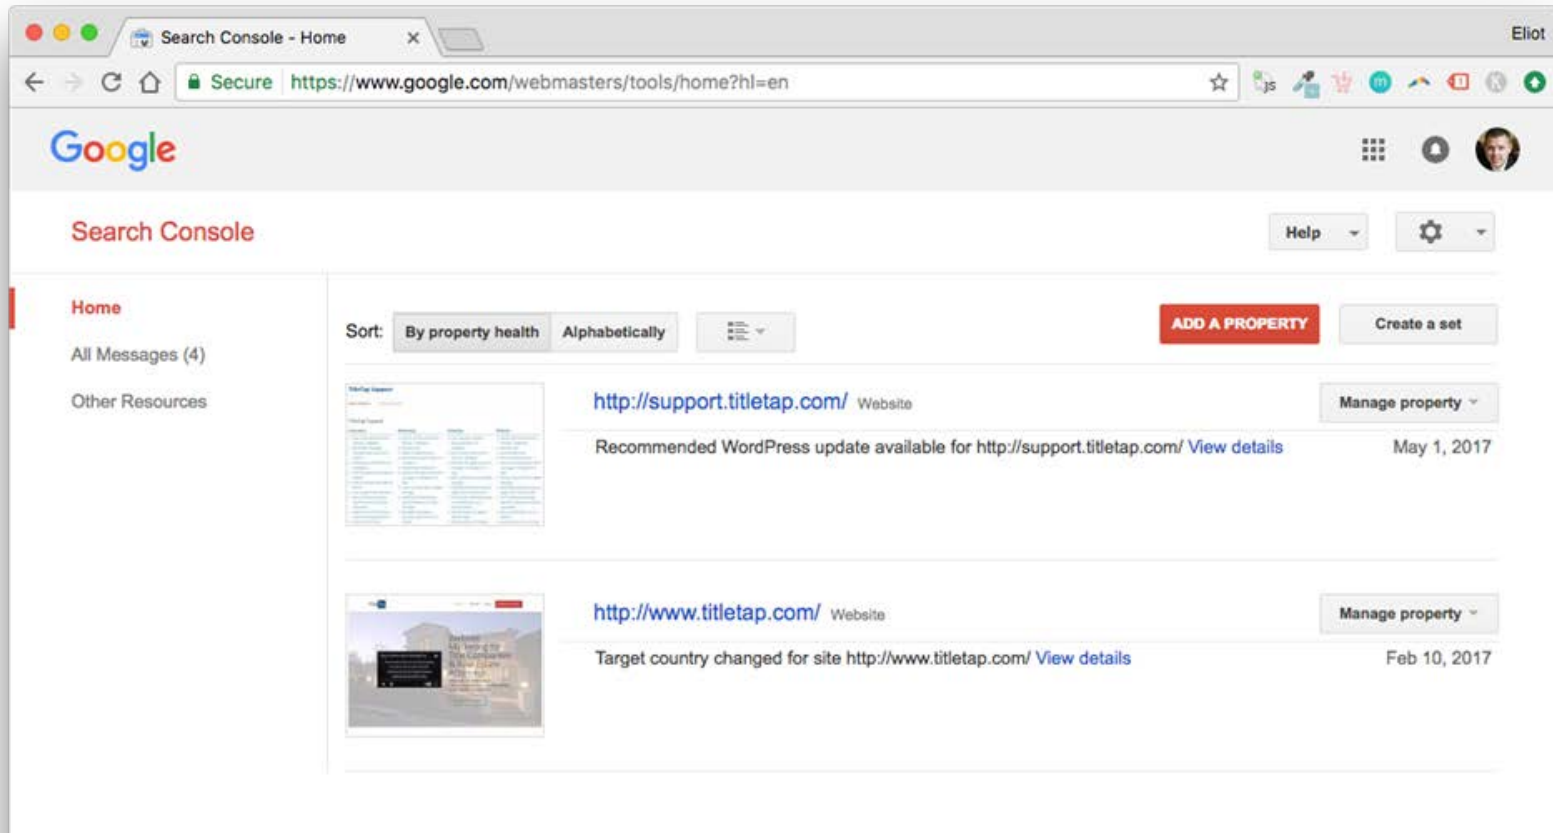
Search Console - Home ×

Eliot

Secure https://www.google.com/webmasters/tools/home?hl=en

Google

Search Console

Help

Home

All Messages (4)

Other Resources

Sort: By property health Alphabetically

ADD A PROPERTY

Create a set

http://support.titletap.com/ Website

Manage property

Recommended WordPress update available for http://support.titletap.com/ View details

May 1, 2017

http://www.titletap.com/ Website

Manage property

Target country changed for site http://www.titletap.com/ View details

Feb 10, 2017